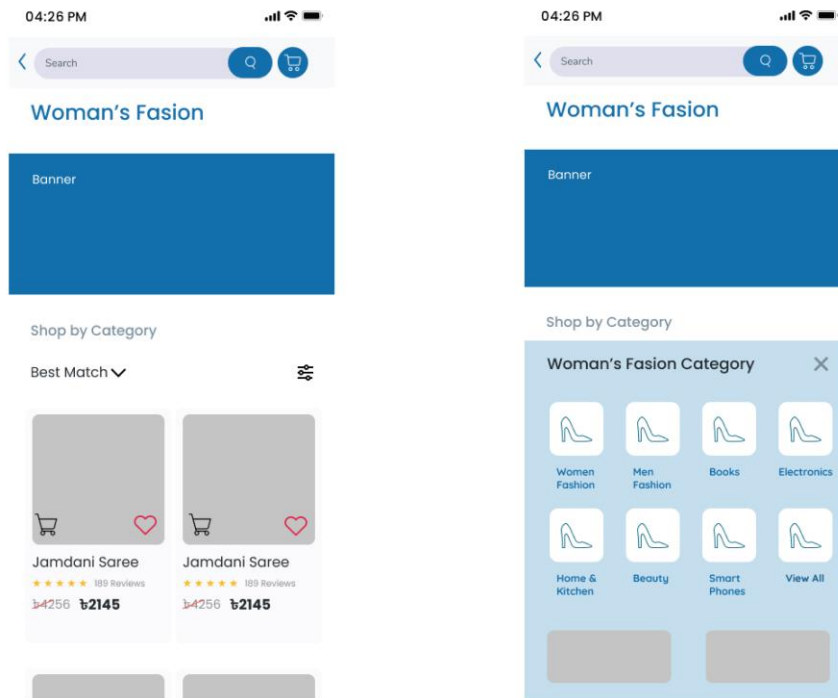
04:26 PM

Search

Woman's Fasion

Banner

Shop by Category

Best Match

Jamdani Saree
★★★★★ 189 Reviews
৳4256 ৳2145

Jamdani Saree
★★★★★ 189 Reviews
৳4256 ৳2145

04:26 PM

Search

Woman's Fasion

Banner

Shop by Category

Woman's Fasion Category

Women Fashion

Men Fashion

Books

Electronics

Home & Kitchen

Beauty

Smart Phones

View All